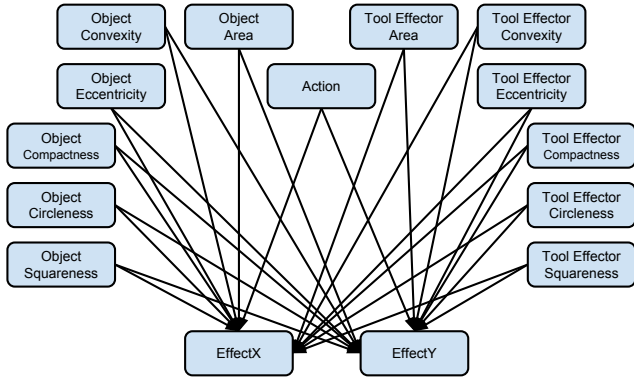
Object Convexity

Object Area

Tool Effector Area

Tool Effector Convexity

Object Eccentricity

Action

Tool Effector Eccentricity

Object Compactness

Tool Effector Compactness

Object Circleness

Tool Effector Circleness

Object Squareness

Tool Effector Squareness

EffectX

EffectY